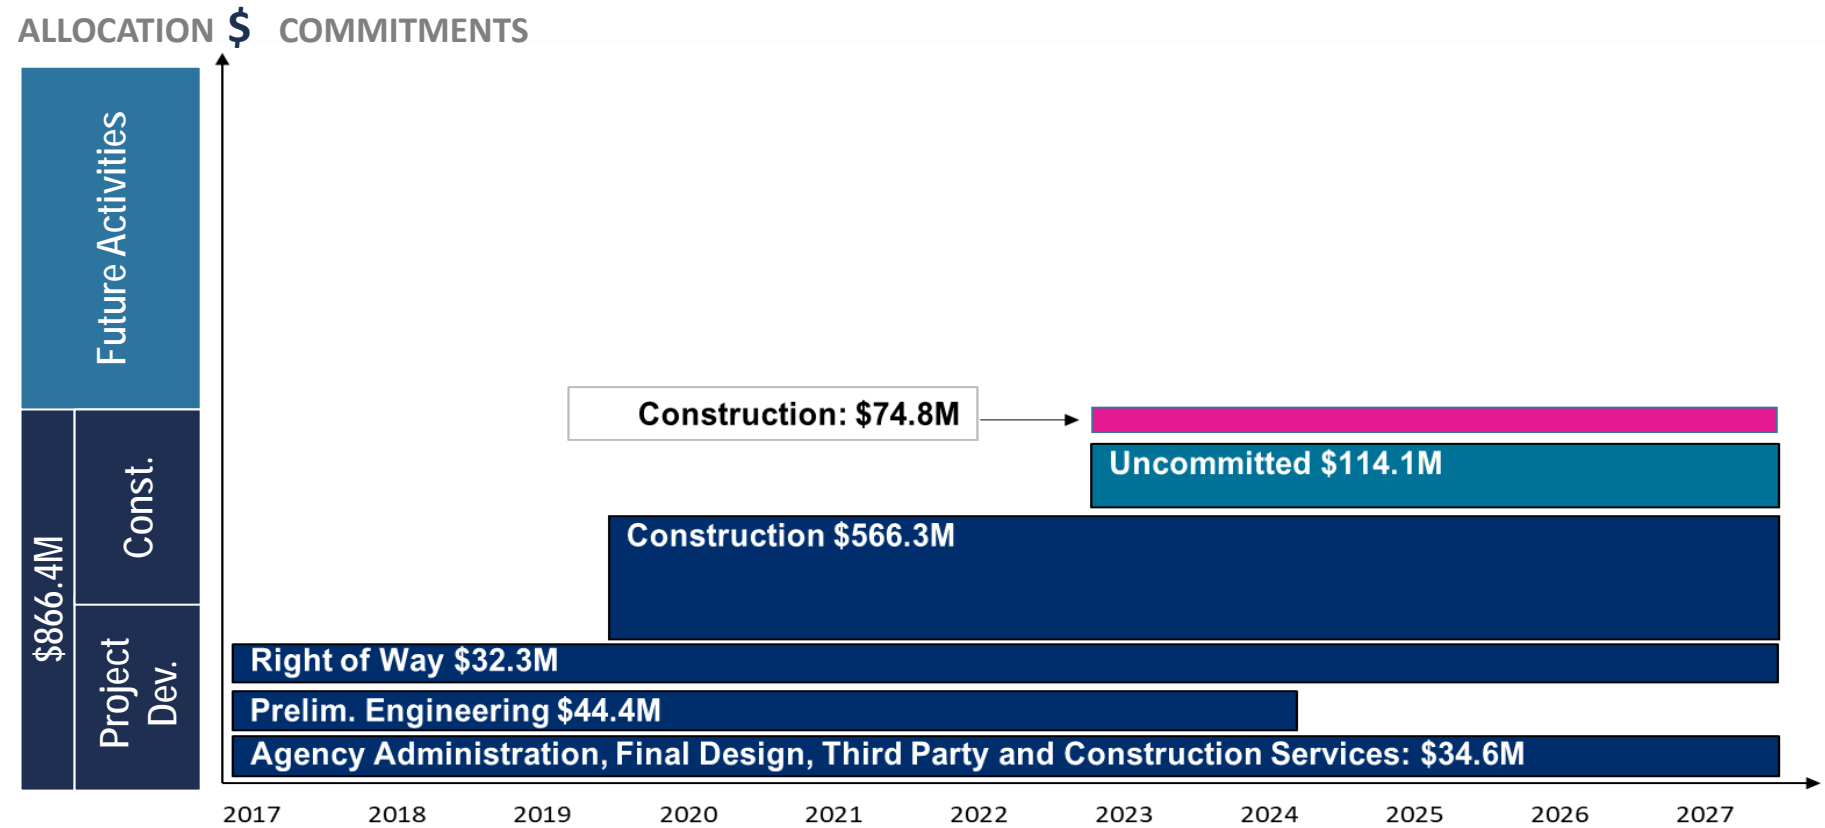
ALLOCATION $ COMMITMENTS

Future Activities

$866.4M

Const.

Project Dev.

Construction: $74.8M

Uncommitted $114.1M

Construction $566.3M

Right of Way $32.3M

Prelim. Engineering $44.4M

Agency Administration, Final Design, Third Party and Construction Services: $34.6M

2017 2018 2019 2020 2021 2022 2023 2024 2025 2026 2027